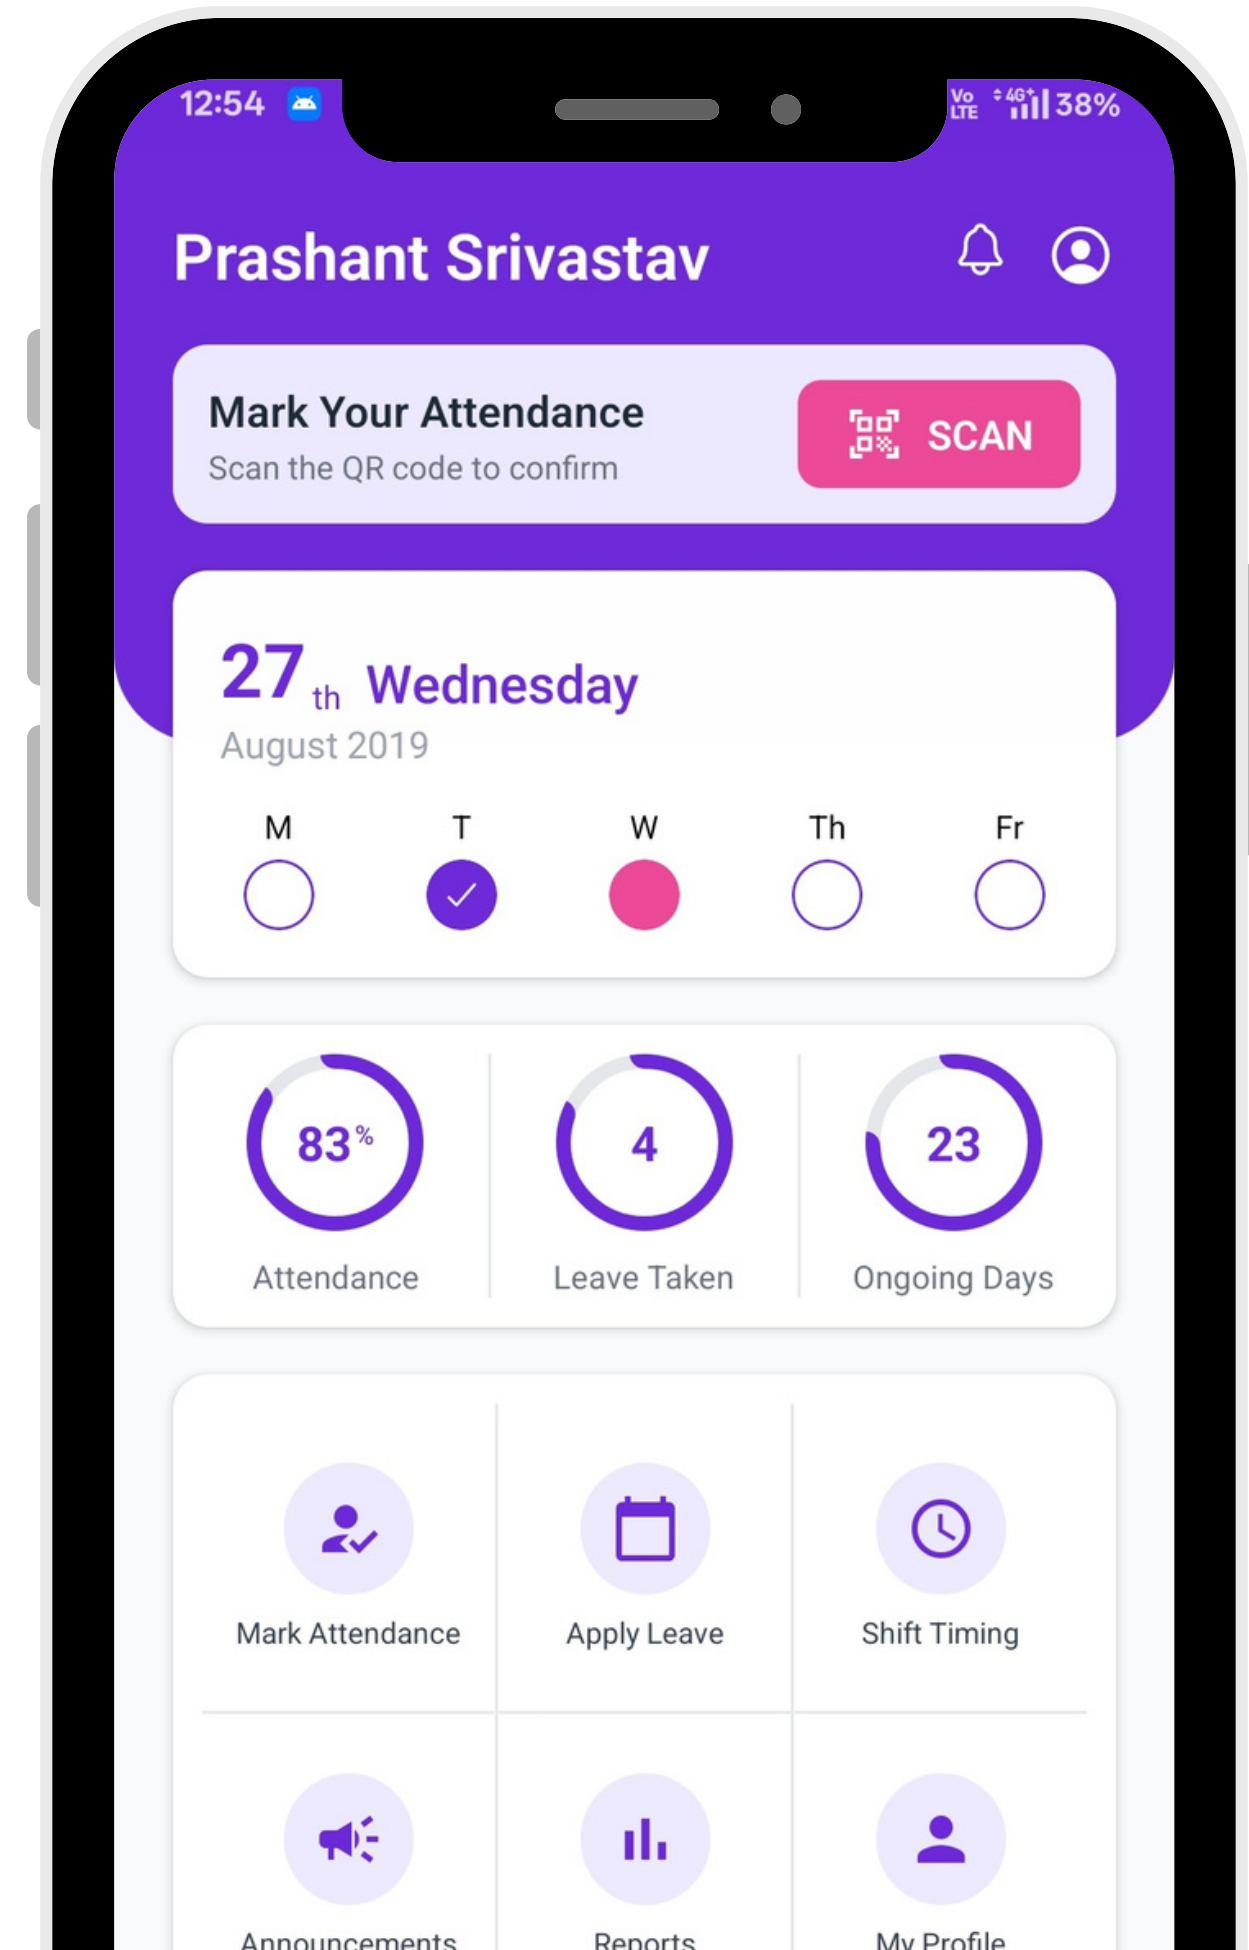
12:54

Vo LTE 4G+ 38%

Prashant Srivastav

Mark Your Attendance
Scan the QR code to confirm

SCAN

27 th Wednesday
August 2019

M T W Th Fr

83 %
Attendance

4
Leave Taken

23
Ongoing Days

Mark Attendance

Apply Leave

Shift Timing

Announcements

Reports

My Profile